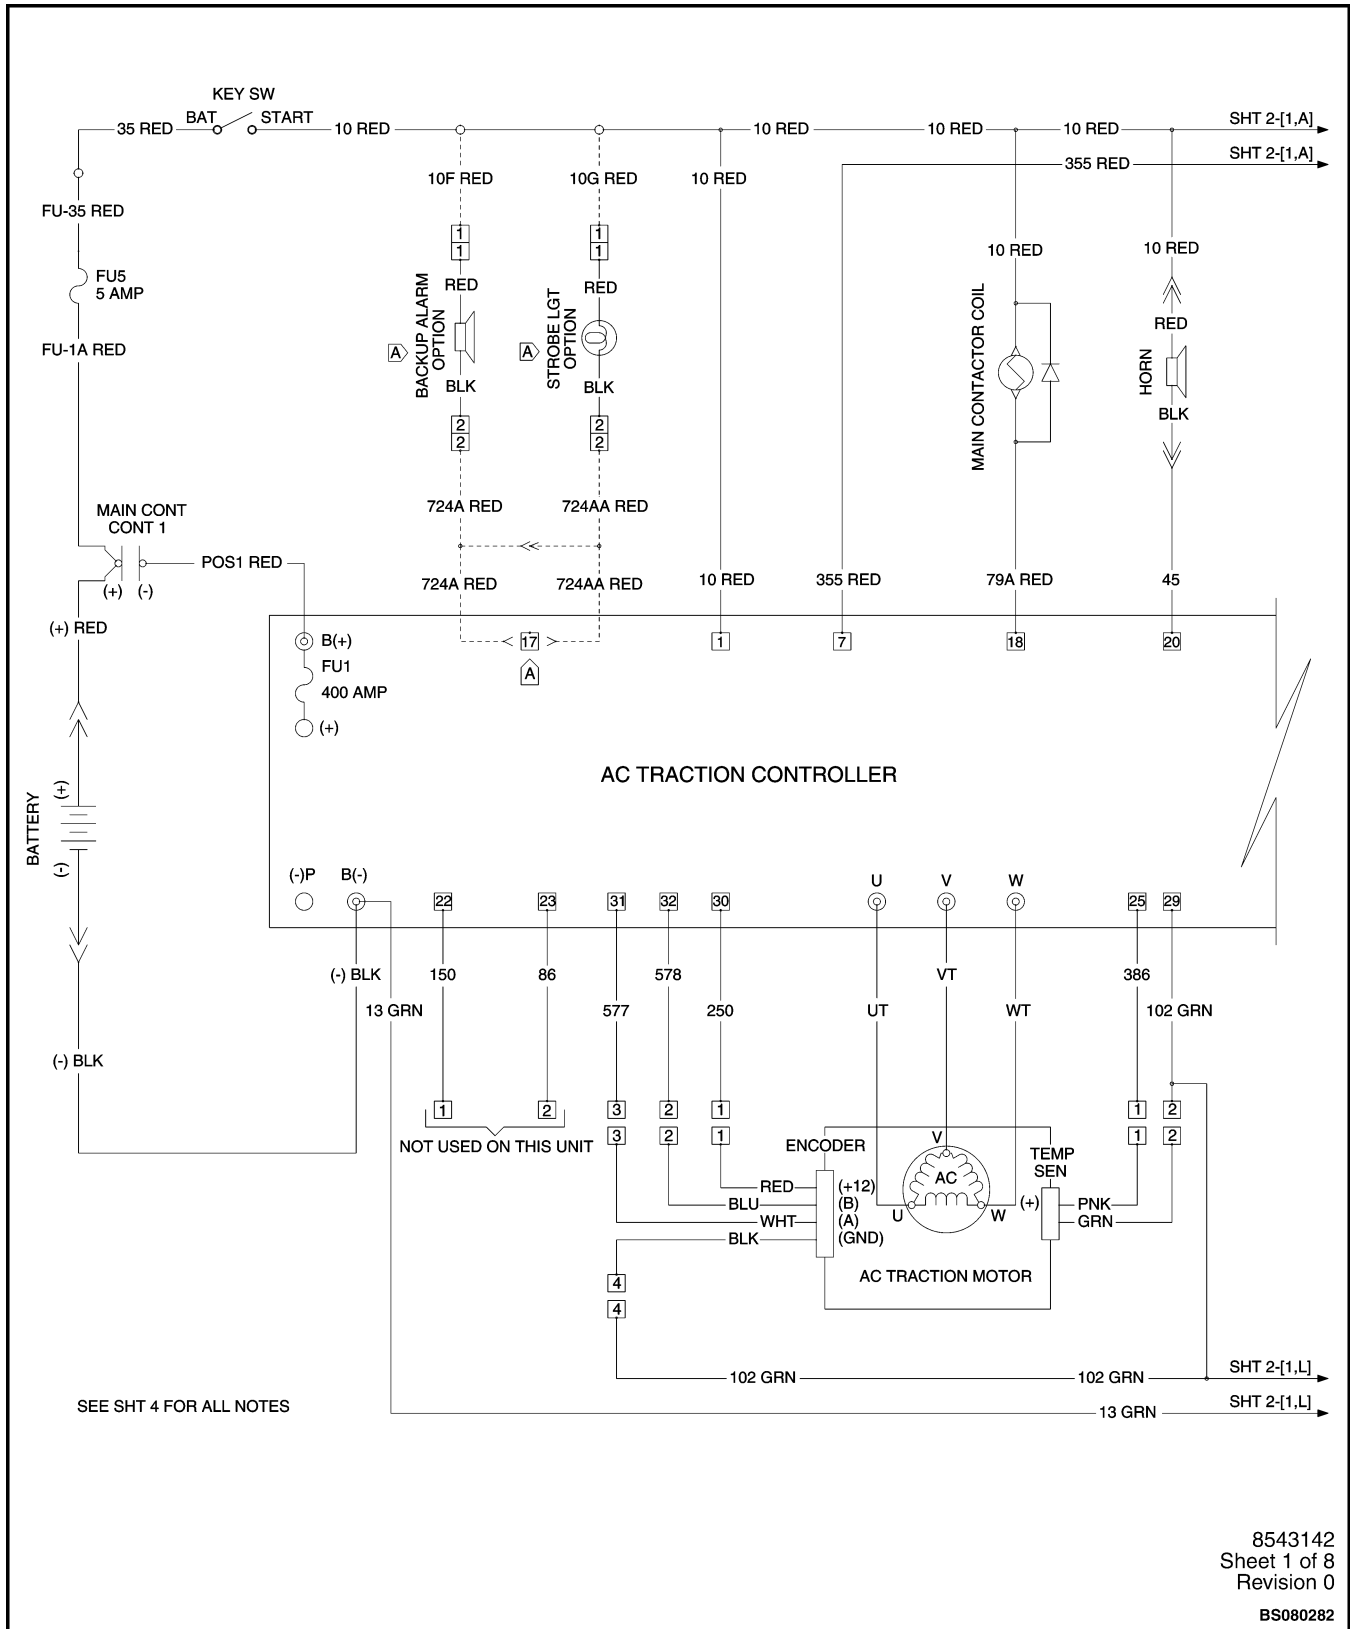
KEY SW
35 RED BAT START 10 RED 10 RED 10 RED 10 RED SHT 2-[1,A]
355 RED SHT 2-[1,A]
FU-35 RED
10F RED 10G RED 10 RED
1
1
1
1
10 RED 10 RED
FU5
5 AMP
RED RED
RED
FU-1A RED
A BACKUP ALARM OPTION
A STROBE LGT OPTION
MAIN CONTACTOR COIL
HORN
BLK BLK
BLK
2
2
2
2
724A RED 724AA RED
MAIN CONT
CONT 1
(+) (-) POS1 RED
724A RED 724AA RED 10 RED 355 RED 79A RED 45
(+) RED
B(+)
FU1
400 AMP
(+)
17
A
1 7 18 20
AC TRACTION CONTROLLER
BATTERY
(+)
(-)
(-)P B(-) 22 23 31 32 30 U V W 25 29
(-) BLK 150 86 578 386
13 GRN 577 250 UT VT WT 102 GRN
(-) BLK
1 2 3 2 1 1 2
NOT USED ON THIS UNIT
3 2 1 1 2
ENCODER
V
TEMP SEN
RED (+12)
BLU (B)
WHT (A)
BLK (GND)
AC
U W
(+)
PNK
GRN
4
4
AC TRACTION MOTOR
102 GRN 102 GRN SHT 2-[1,L]
SEE SHT 4 FOR ALL NOTES
13 GRN SHT 2-[1,L]
8543142
Sheet 1 of 8
Revision 0
BS080282